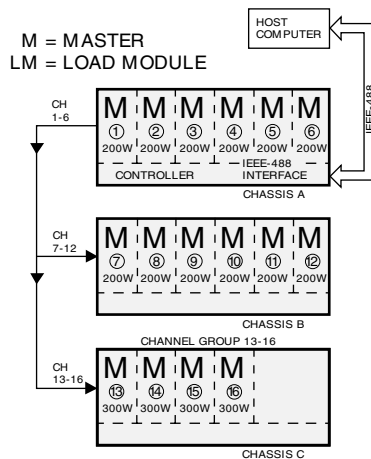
M = MASTER
LM = LOAD MODULE

HOST COMPUTER

IEEE-488

CH 1-6

M ① 200W
M ② 200W
M ③ 200W
M ④ 200W
M ⑤ 200W
M ⑥ 200W

IEEE-488
CONTROLLER INTERFACE
CHASSIS A

CH 7-12

M ⑦ 200W
M ⑧ 200W
M ⑨ 200W
M ⑩ 200W
M ⑪ 200W
M ⑫ 200W

CHASSIS B

CHANNEL GROUP 13-16

CH 13-16

M ⑬ 300W
M ⑭ 300W
M ⑮ 300W
M ⑯ 300W

CHASSIS C